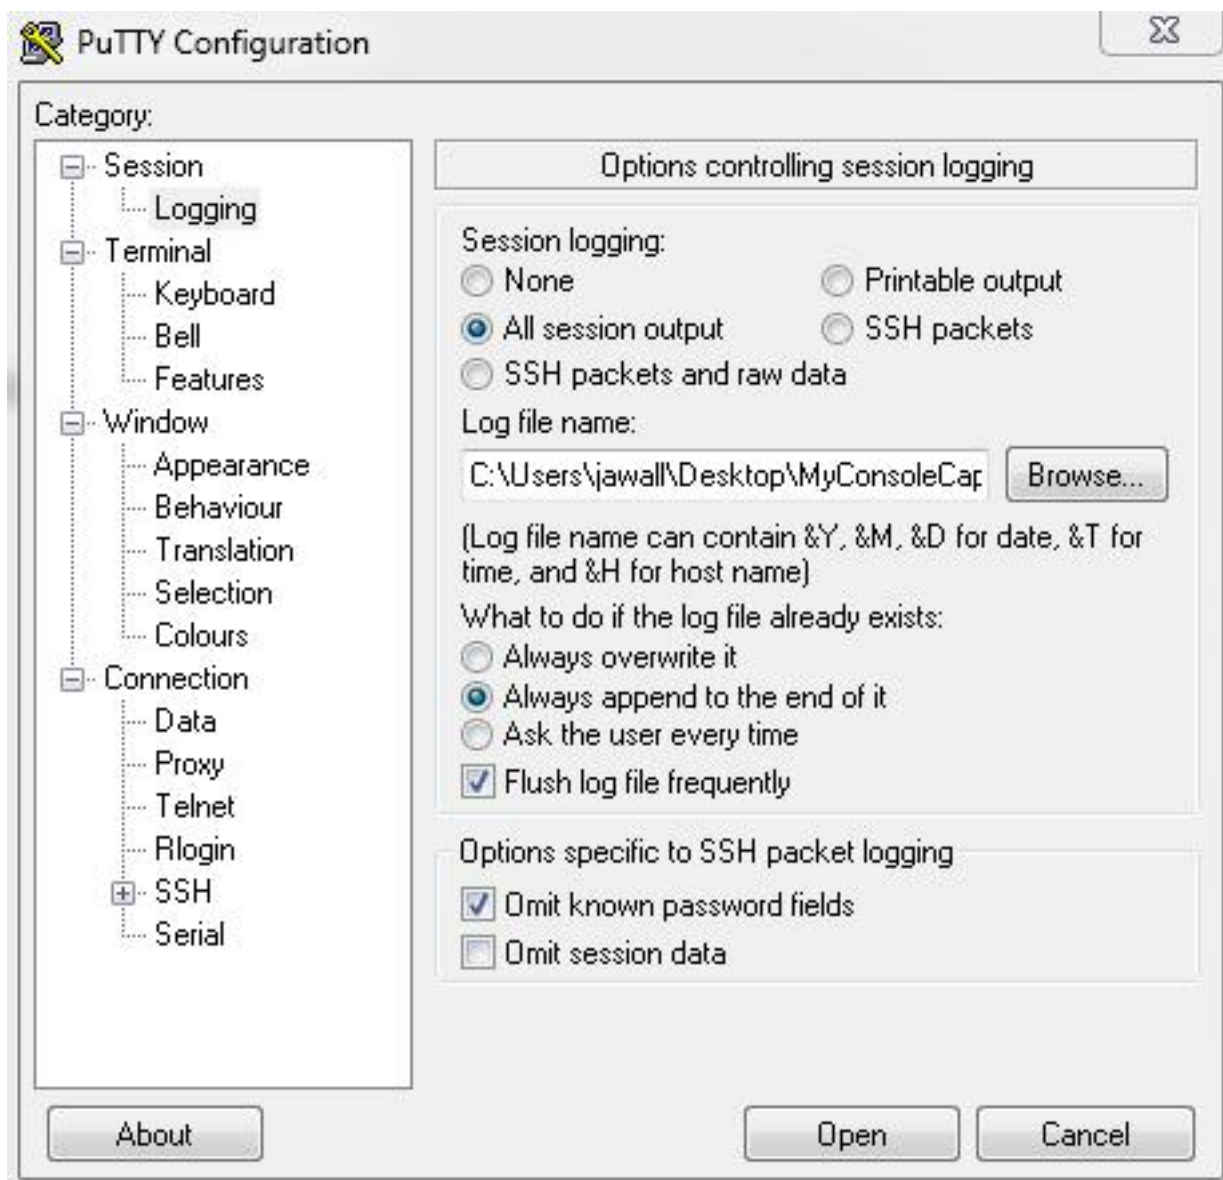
PuTTY Configuration

Category:

Session
Logging
Terminal
Keyboard
Bell
Features
Window
Appearance
Behaviour
Translation
Selection
Colours
Connection
Data
Proxy
Telnet
Rlogin
SSH
Serial

Options controlling session logging

Session logging:
None
Printable output
All session output
SSH packets
SSH packets and raw data

Log file name:
C:\Users\jawall\Desktop\MyConsoleCap
Browse...

(Log file name can contain &Y, &M, &D for date, &T for time, and &H for host name)

What to do if the log file already exists:
Always overwrite it
Always append to the end of it
Ask the user every time
Flush log file frequently

Options specific to SSH packet logging
Omit known password fields
Omit session data

About
Open
Cancel